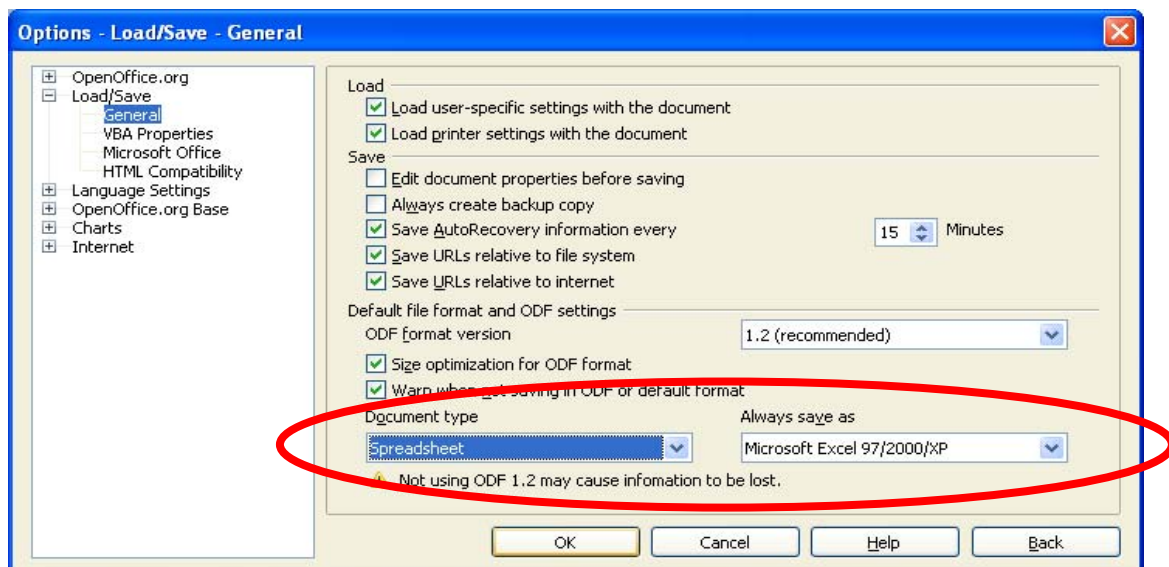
Options - Load/Save - General

OpenOffice.org
Load/Save
General
VBA Properties
Microsoft Office
HTML Compatibility
Language Settings
OpenOffice.org Base
Charts
Internet

Load
Load user-specific settings with the document
Load printer settings with the document

Save
Edit document properties before saving
Always create backup copy
Save AutoRecovery information every 15 Minutes
Save URLs relative to file system
Save URLs relative to internet

Default file format and ODF settings
ODF format version 1.2 (recommended)
Size optimization for ODF format
Warn when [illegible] saving in ODF or default format
Document type
Spreadsheet
Always save as
Microsoft Excel 97/2000/XP
Not using ODF 1.2 may cause infomation to be lost.

OK Cancel Help Back